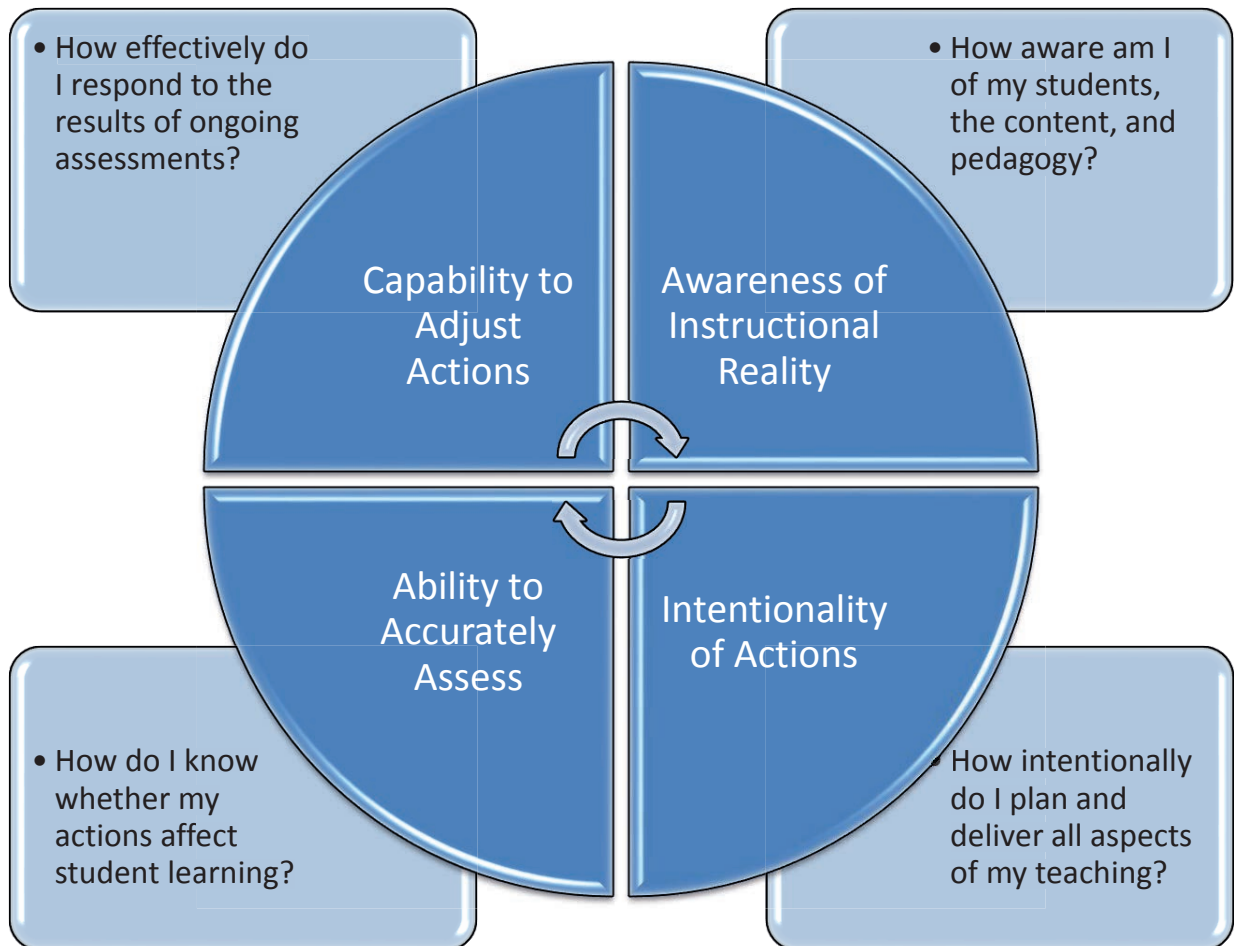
• How effectively do I respond to the results of ongoing assessments?

• How aware am I of my students, the content, and pedagogy?

Capability to Adjust Actions

Awareness of Instructional Reality

Ability to Accurately Assess

Intentionality of Actions

• How do I know whether my actions affect student learning?

• How intentionally do I plan and deliver all aspects of my teaching?